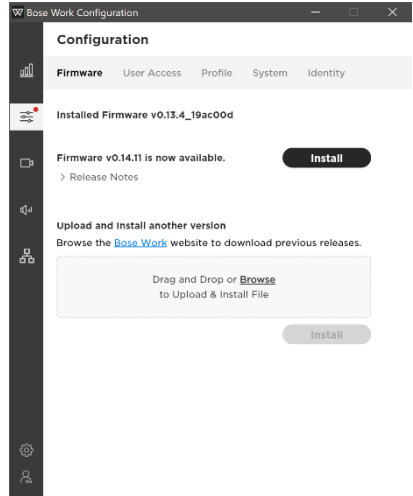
Bose Work Configuration

Configuration

Firmware User Access Profile System Identity

Installed Firmware v0.13.4_19ac00d

Firmware v0.14.11 is now available.

Install

> Release Notes

Upload and Install another version

Browse the Bose Work website to download previous releases.

Drag and Drop or Browse to Upload & Install File

Install